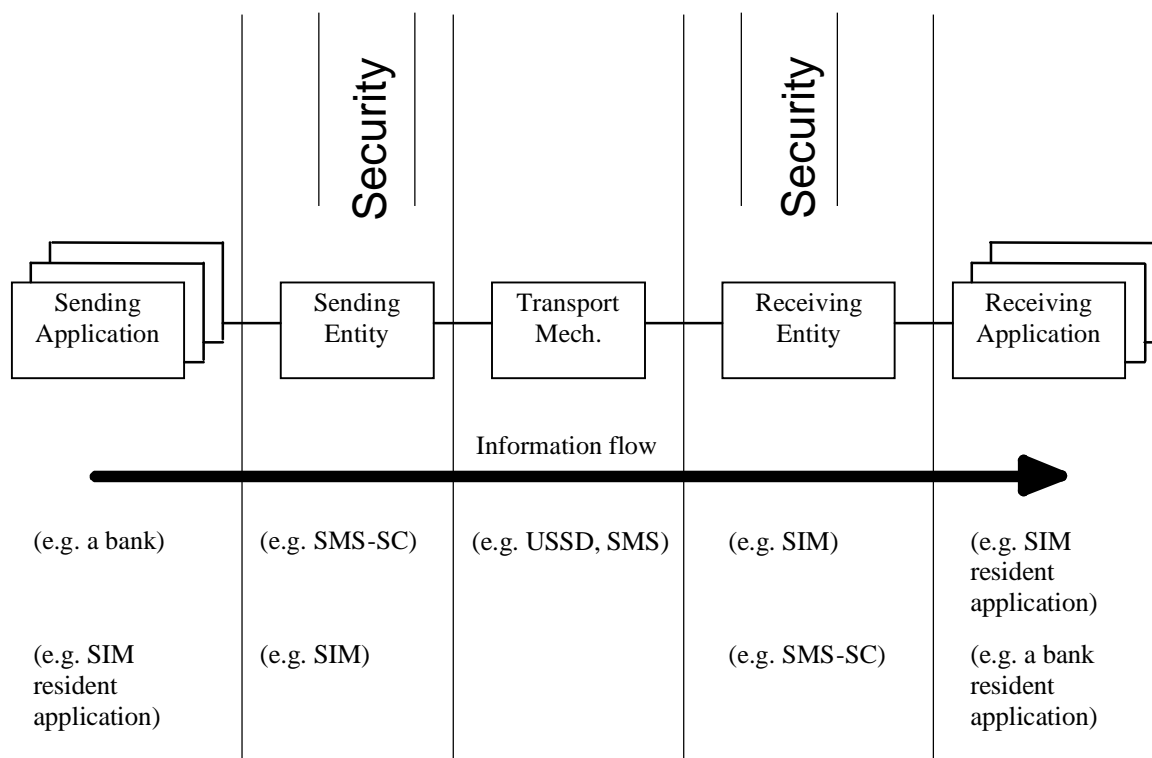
Security

Security

Sending Application

Sending Entity

Transport Mech.

Receiving Entity

Receiving Application

Information flow

(e.g. a bank)

(e.g. SMS-SC)

(e.g. USSD, SMS)

(e.g. SIM)

(e.g. SIM resident application)

(e.g. SIM resident application)

(e.g. SIM)

(e.g. SMS-SC)

(e.g. a bank resident application)